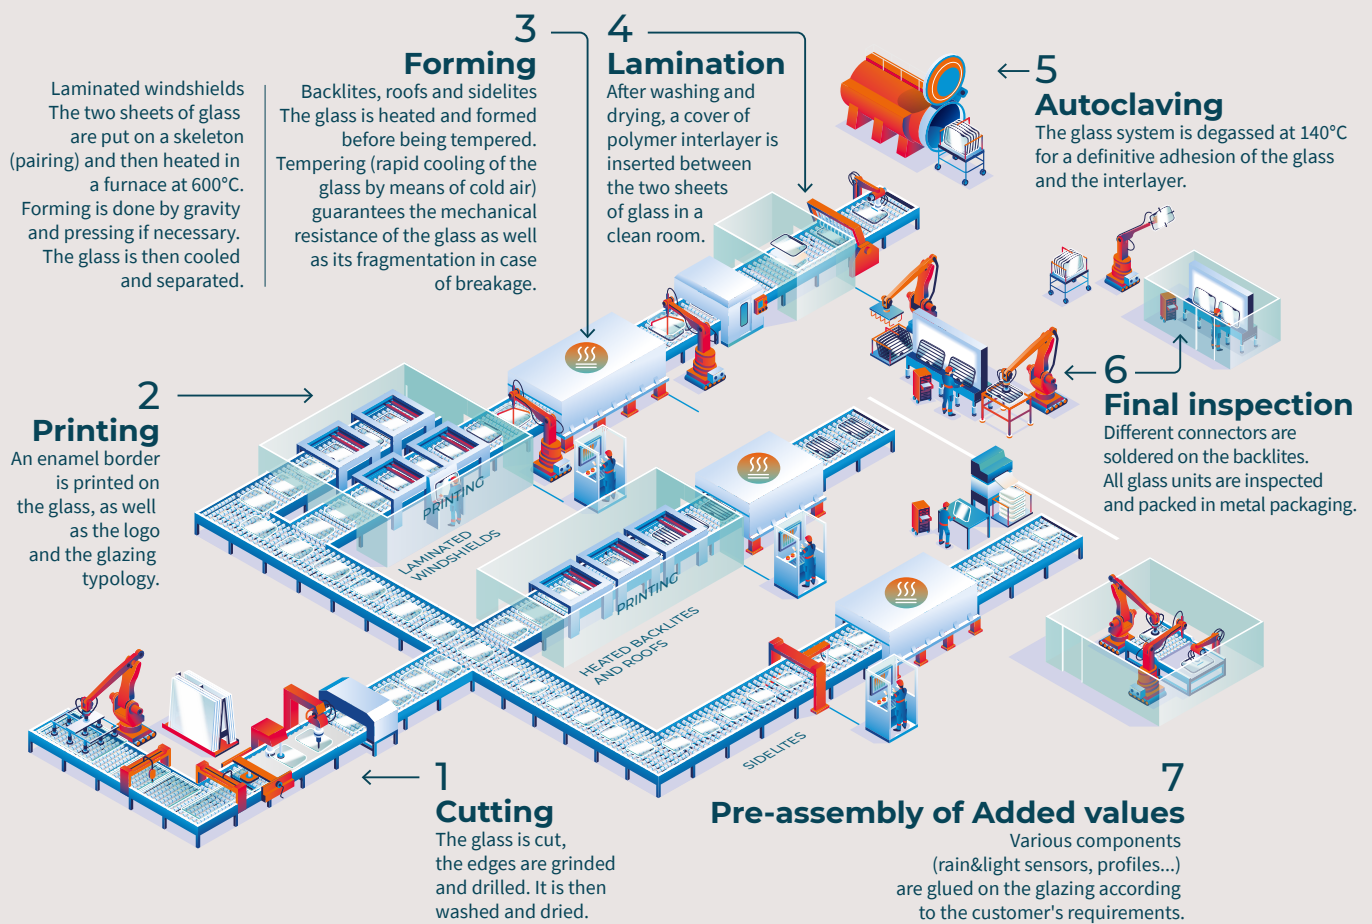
Laminated windshields
The two sheets of glass are put on a skeleton (pairing) and then heated in a furnace at 600°C. Forming is done by gravity and pressing if necessary. The glass is then cooled and separated.

3
Forming
Backlites, roofs and sidelites
The glass is heated and formed before being tempered. Tempering (rapid cooling of the glass by means of cold air) guarantees the mechanical resistance of the glass as well as its fragmentation in case of breakage.

4
Lamination
After washing and drying, a cover of polymer interlayer is inserted between the two sheets of glass in a clean room.

5
Autoclaving
The glass system is degassed at 140°C for a definitive adhesion of the glass and the interlayer.

2
Printing
An enamel border is printed on the glass, as well as the logo and the glazing typology.

PRINTING

LAMINATED WINDSHIELDS

PRINTING

HEATED BACKLITES AND ROOFS

SIDELITES

6
Final inspection
Different connectors are soldered on the backlites. All glass units are inspected and packed in metal packaging.

1
Cutting
The glass is cut, the edges are grinded and drilled. It is then washed and dried.

7
Pre-assembly of Added values
Various components (rain&light sensors, profiles...) are glued on the glazing according to the customer's requirements.